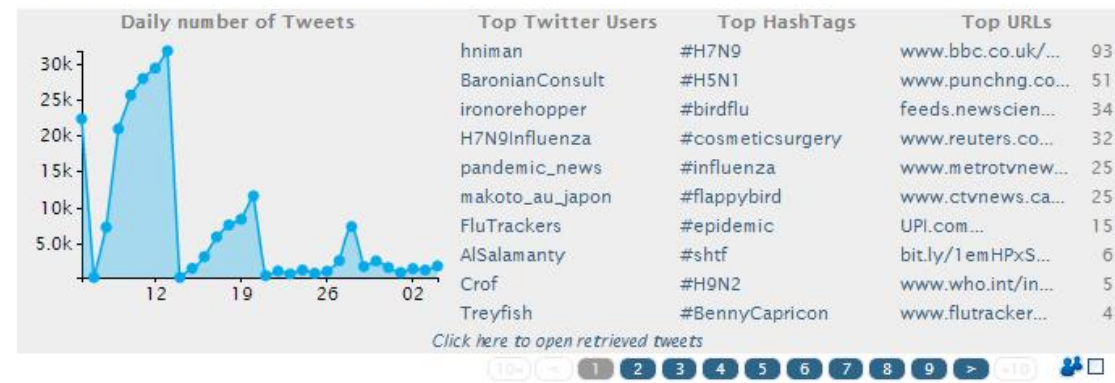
Daily number of Tweets

30k
25k
20k
15k
10k
5.0k

12 19 26 02

| Top Twitter Users | Top HashTags | Top URLs | |
|---|---|---|---|
| hniman | #H7N9 | www.bbc.co.uk/... | 93 |
| BaronianConsult | #H5N1 | www.punchng.co... | 51 |
| ironorehopper | #birdflu | feeds.newscien... | 34 |
| H7N9Influenza | #cosmeticsurgery | www.reuters.co... | 32 |
| pandemic_news | #influenza | www.metrotvnew... | 25 |
| makoto_au_japon | #flappybird | www.ctvnews.ca... | 25 |
| FluTrackers | #epidemic | UPI.com... | 15 |
| AlSalamanty | #shtf | bit.ly/1emHPxS... | 6 |
| Crof | #H9N2 | www.who.int/in... | 5 |
| Treyfish | #BennyCapricon | www.flutracker... | 4 |

Click here to open retrieved tweets

-10 < 1 2 3 4 5 6 7 8 9 > +10